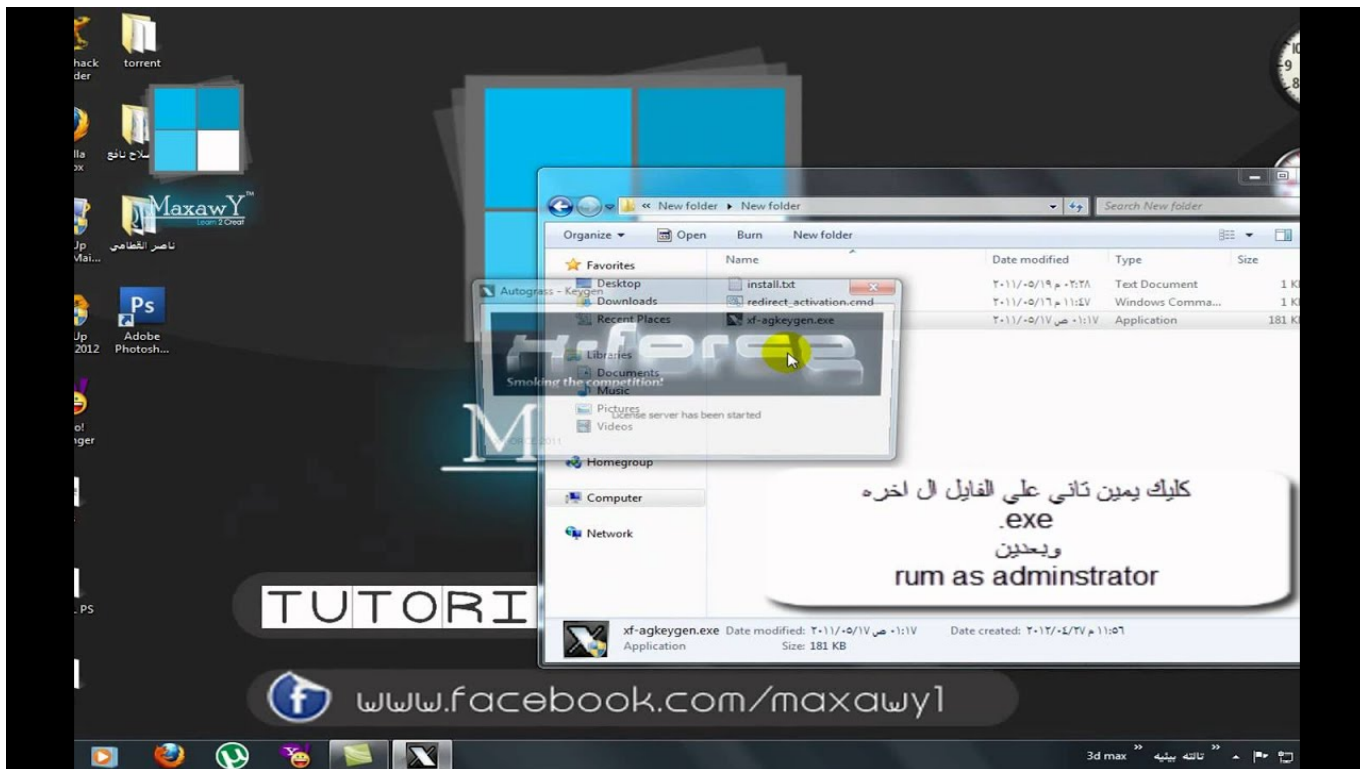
hack der

torrent

lla ox

ﺳﻼﺝ ﻧﺎﻓﻊ

MaxawY
Learn 2 Creat

Up Mai...

ﻧﺎﺻﺮ ﺍﻟﻘﻄﺎﻣﻲ

Up 2012

Ps
Adobe Photosh...

o! ger

. PS

« New folder ▸ New folder

Search New folder

Organize ▾ Open Burn New folder

Favorites
Desktop
Downloads
Recent Places

Libraries
Documents
Music
Pictures
Videos

Homegroup

Computer

Network

| Name | Date modified | Type | Size |
|---|---|---|---|
| install.txt | ٢٠١١/٠٥/١٩ م ٠٢:٢٨ | Text Document | 1 K |
| redirect_activation.cmd | ٢٠١١/٠٥/١٦ م ١١:٤٧ | Windows Comma... | 1 K |
| xf-agkeygen.exe | ٢٠١١/٠٥/١٧ ص ٠١:١٧ | Application | 181 K |

Autograss - Keygen
X-force
Smoking the competition!
License server has been started
XFORCE 2011

كليك يمين تاني على الفايل ال اخره
.exe
وبعدين
rum as adminstrator

xf-agkeygen.exe Date modified: ٢٠١١/٠٥/١٧ ص ٠١:١٧ Date created: ٢٠١٢/٠٤/٢٧ م ١١:٥٦
Application Size: 181 KB

TUTORI

www.facebook.com/maxawy1

3d max » ثالثه بيئيه »